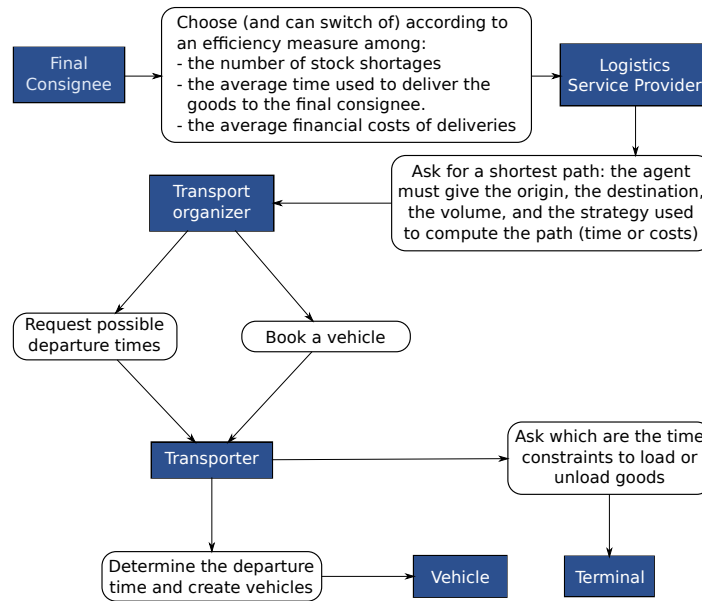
Final Consignee

Choose (and can switch of) according to an efficiency measure among:
- the number of stock shortages
- the average time used to deliver the goods to the final consignee.
- the average financial costs of deliveries

Logistics Service Provider

Ask for a shortest path: the agent must give the origin, the destination, the volume, and the strategy used to compute the path (time or costs)

Transport organizer

Request possible departure times

Book a vehicle

Transporter

Ask which are the time constraints to load or unload goods

Determine the departure time and create vehicles

Vehicle

Terminal